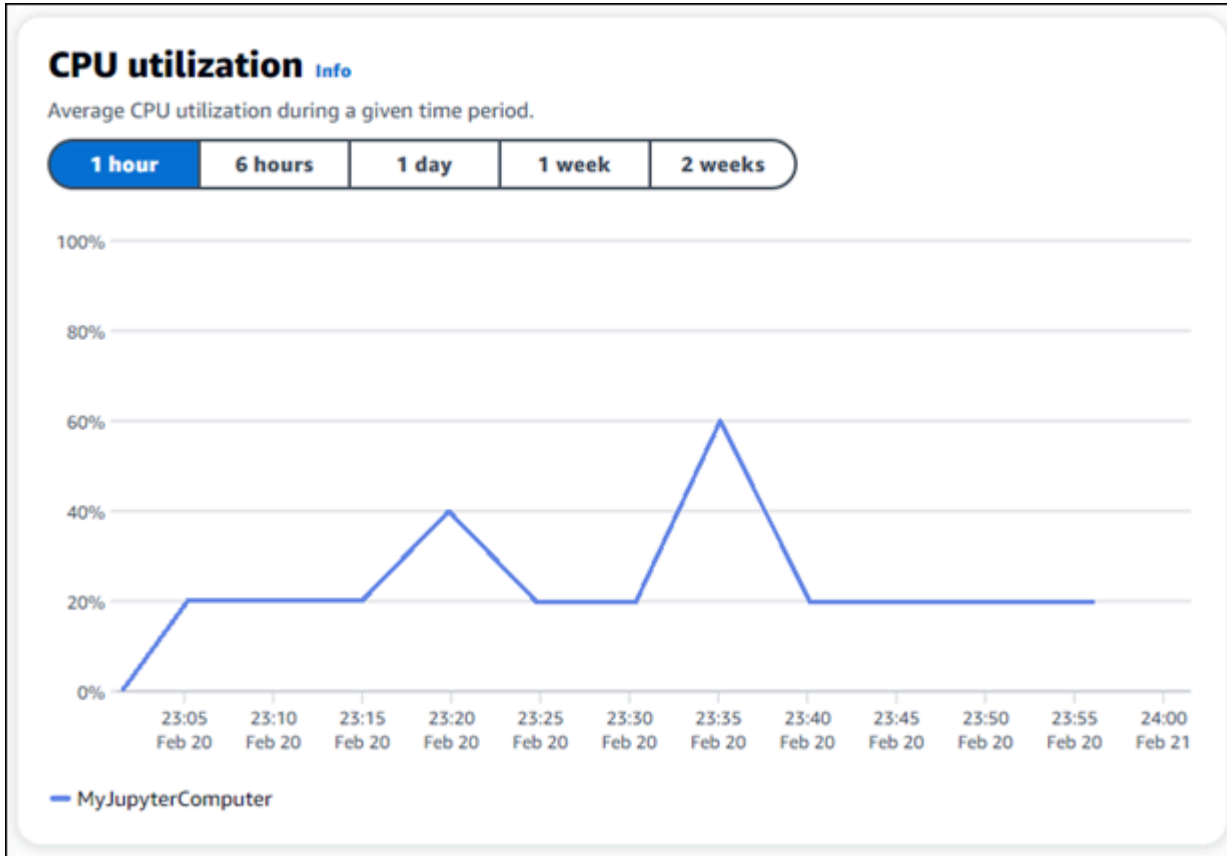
CPU utilization Info

Average CPU utilization during a given time period.

1 hour | 6 hours | 1 day | 1 week | 2 weeks

100%
80%
60%
40%
20%
0%

23:05 Feb 20
23:10 Feb 20
23:15 Feb 20
23:20 Feb 20
23:25 Feb 20
23:30 Feb 20
23:35 Feb 20
23:40 Feb 20
23:45 Feb 20
23:50 Feb 20
23:55 Feb 20
24:00 Feb 21

MyJupyterComputer